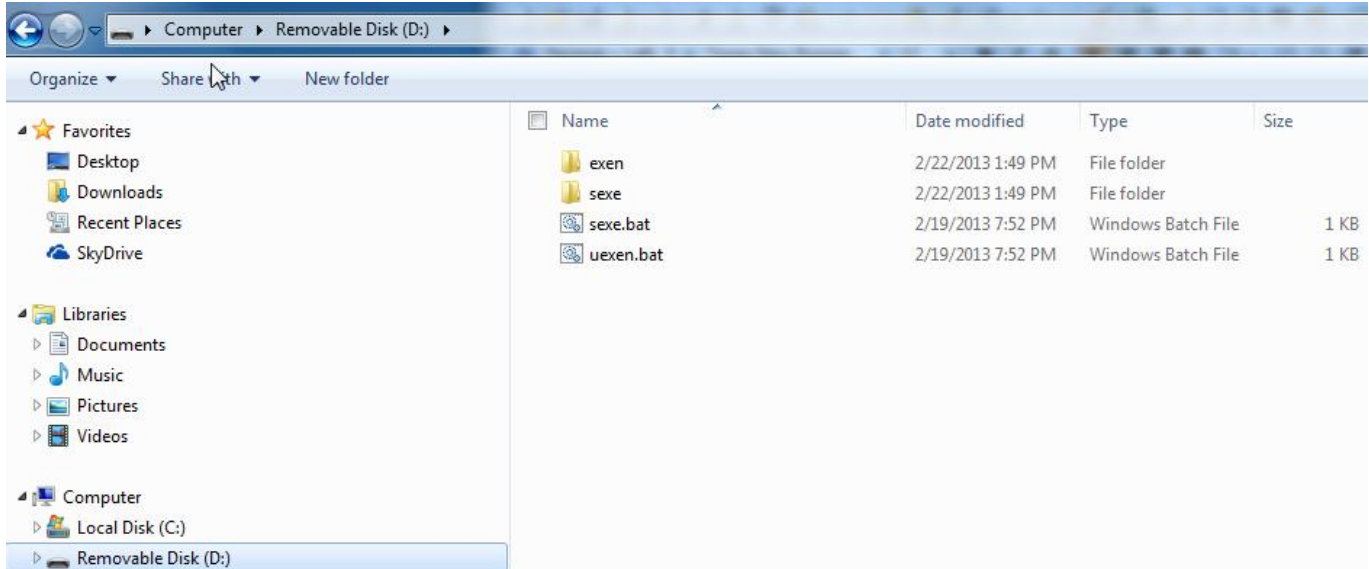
Computer ▸ Removable Disk (D:) ▸

Organize ▾ Share with ▾ New folder

Favorites
Desktop
Downloads
Recent Places
SkyDrive

Libraries
Documents
Music
Pictures
Videos

Computer
Local Disk (C:)
Removable Disk (D:)

| Name | Date modified | Type | Size |
|---|---|---|---|
| exen | 2/22/2013 1:49 PM | File folder | |
| sexe | 2/22/2013 1:49 PM | File folder | |
| sexe.bat | 2/19/2013 7:52 PM | Windows Batch File | 1 KB |
| uexen.bat | 2/19/2013 7:52 PM | Windows Batch File | 1 KB |